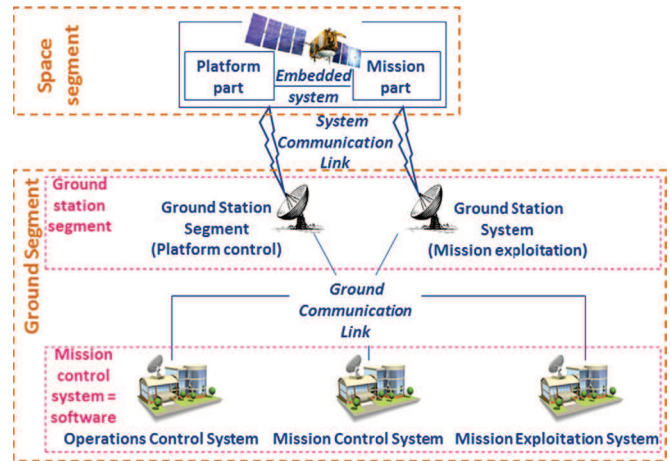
Space segment

Platform part

Embedded system

Mission part

System Communication Link

Ground Segment

Ground station segment

Ground Station Segment (Platform control)

Ground Station System (Mission exploitation)

Ground Communication Link

Mission control system = software

Operations Control System

Mission Control System

Mission Exploitation System